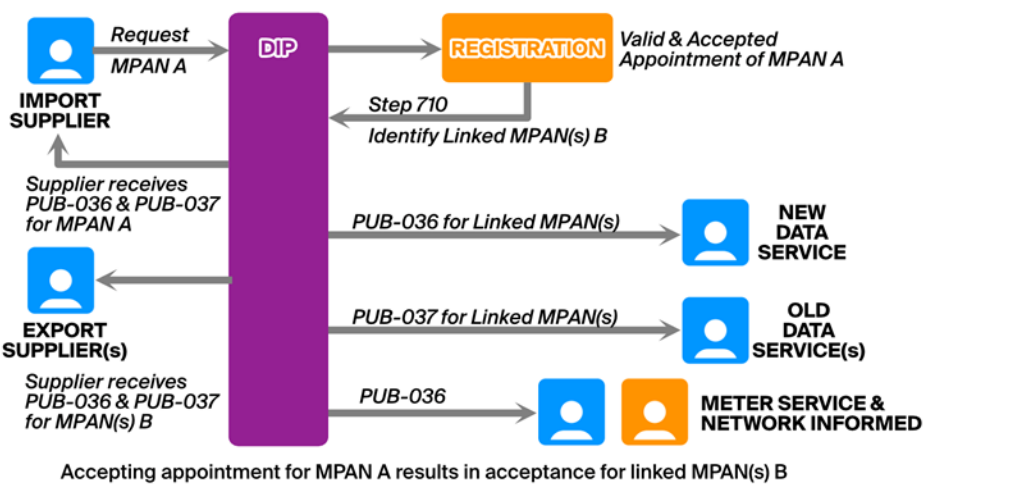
Request
MPAN A

IMPORT SUPPLIER

DIP

REGISTRATION

Valid & Accepted Appointment of MPAN A

Step 710
Identify Linked MPAN(s) B

Supplier receives PUB-036 & PUB-037 for MPAN A

PUB-036 for Linked MPAN(s)

NEW DATA SERVICE

EXPORT SUPPLIER(s)

PUB-037 for Linked MPAN(s)

OLD DATA SERVICE(s)

Supplier receives PUB-036 & PUB-037 for MPAN(s) B

PUB-036

METER SERVICE & NETWORK INFORMED

Accepting appointment for MPAN A results in acceptance for linked MPAN(s) B